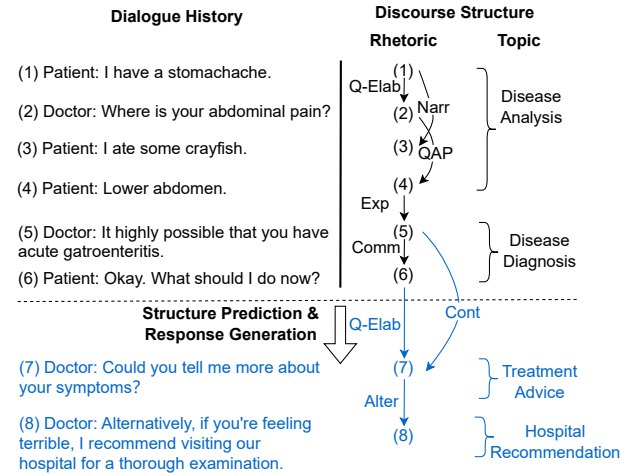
Dialogue History

(1) Patient: I have a stomachache.

(2) Doctor: Where is your abdominal pain?

(3) Patient: I ate some crayfish.

(4) Patient: Lower abdomen.

(5) Doctor: It highly possible that you have acute gatroenteritis.

(6) Patient: Okay. What should I do now?

Discourse Structure

Rhetoric

Topic

(1)

Q-Elab

Narr

(2)

(3)

QAP

(4)

Disease Analysis

Exp

(5)

Comm

(6)

Disease Diagnosis

Structure Prediction & Response Generation

Q-Elab

Cont

(7) Doctor: Could you tell me more about your symptoms?

(7)

Treatment Advice

Alter

(8) Doctor: Alternatively, if you're feeling terrible, I recommend visiting our hospital for a thorough examination.

(8)

Hospital Recommendation